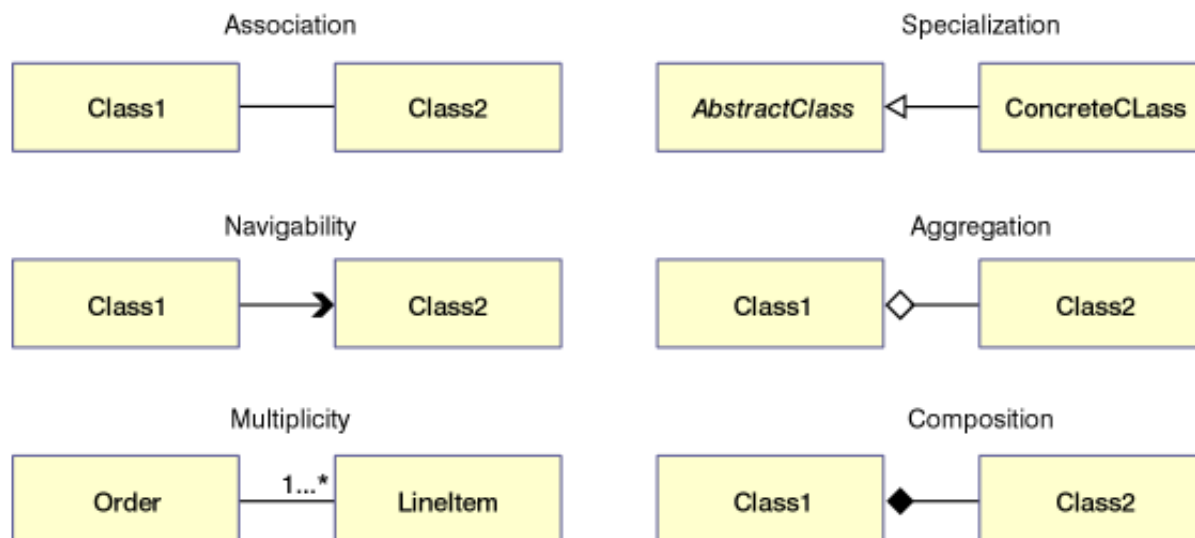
Association

Class1

Class2

Navigability

Class1

Class2

Multiplicity

Order

1...*

LineItem

Specialization

*AbstractClass*

ConcreteCLass

Aggregation

Class1

Class2

Composition

Class1

Class2